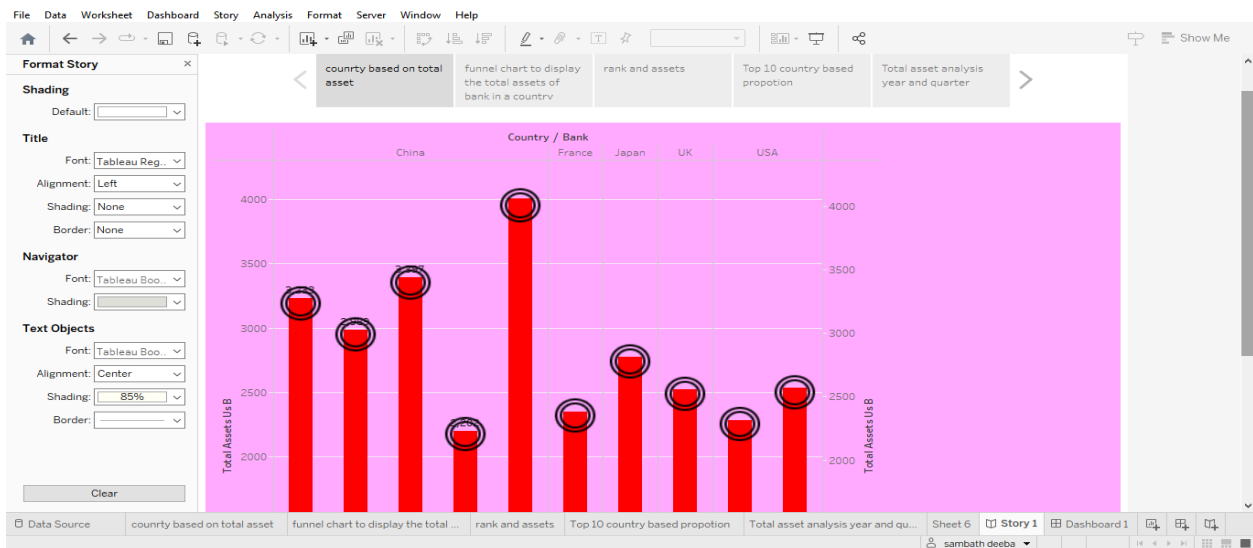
File Data Worksheet Dashboard Story Analysis Format Server Window Help

Show Me

Format Story

Shading

Default:

Title

Font: Tableau Reg...

Alignment: Left

Shading: None

Border: None

Navigator

Font: Tableau Boo...

Shading:

Text Objects

Font: Tableau Boo...

Alignment: Center

Shading: 85%

Border:

Clear

counrty based on total asset

funnel chart to display the total assets of bank in a country

rank and assets

Top 10 country based propotion

Total asset analysis year and quarter

Country / Bank

China France Japan UK USA

4000
3500
3000
2500
2000

Total Assets Us B

3,2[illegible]
2,9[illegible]
3,3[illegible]
2,20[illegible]

4000
3500
3000
2500
2000

Total Assets Us B

Data Source | counrty based on total asset | funnel chart to display the total ... | rank and assets | Top 10 country based propotion | Total asset analysis year and qu... | Sheet 6 | Story 1 | Dashboard 1

sambath deeba